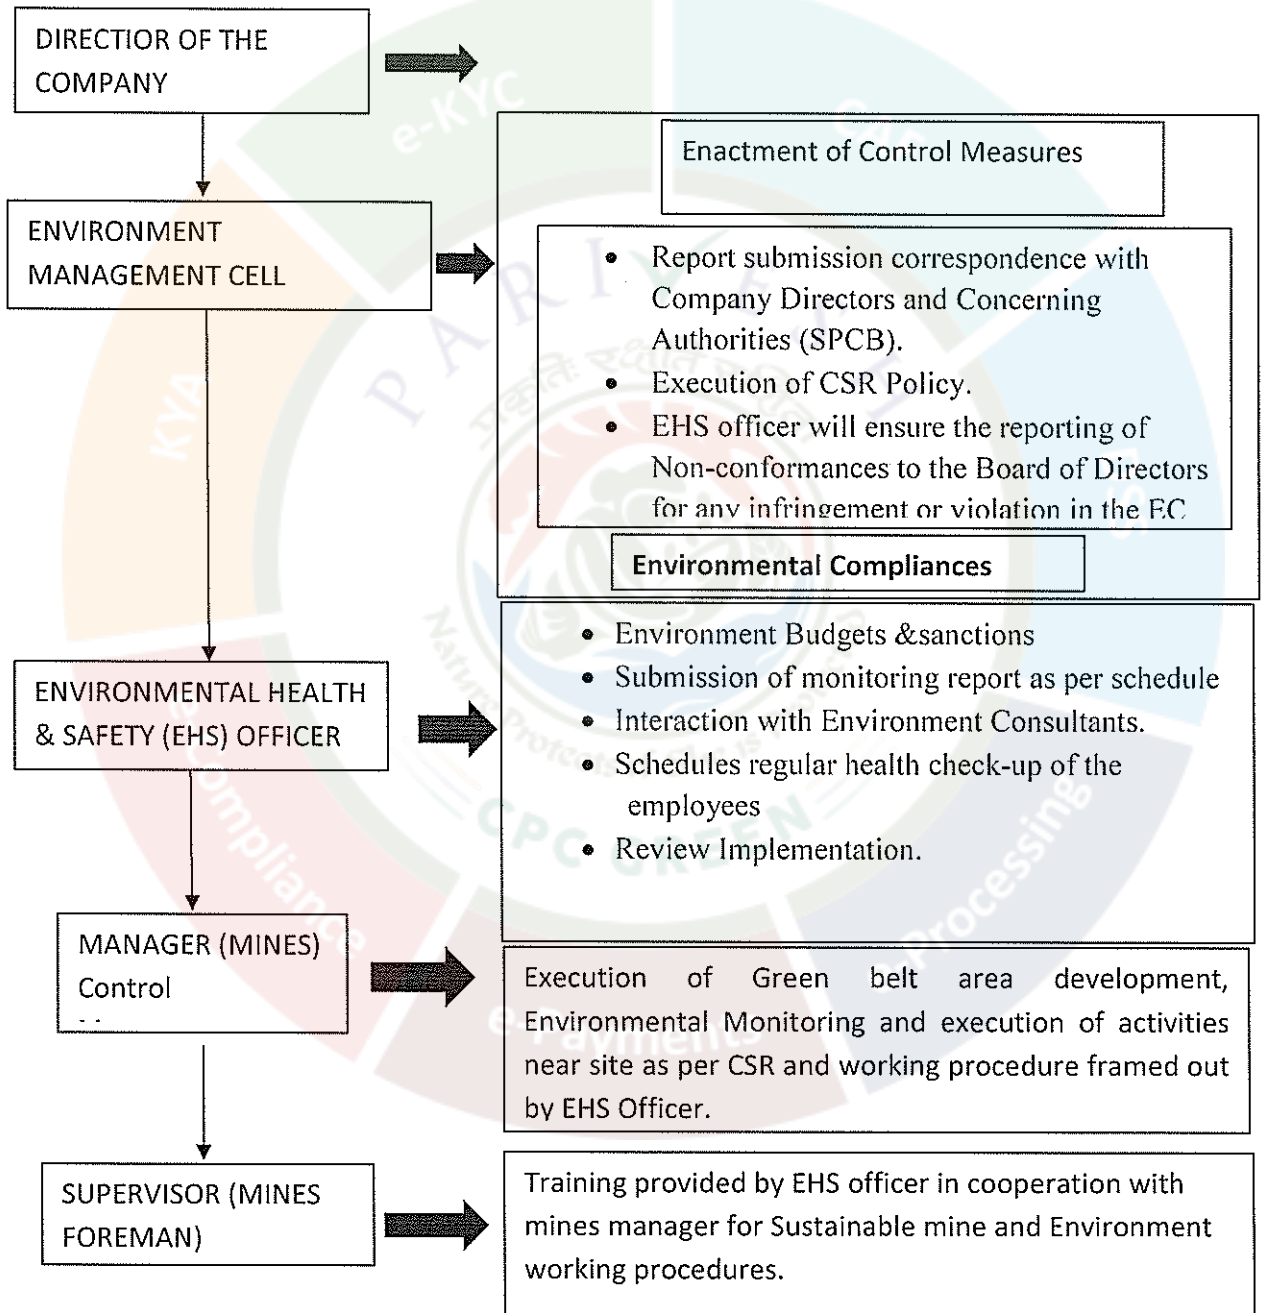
DIRECTIOR OF THE COMPANY

Enactment of Control Measures

ENVIRONMENT MANAGEMENT CELL

- Report submission correspondence with Company Directors and Concerning Authorities (SPCB).
- Execution of CSR Policy.
- EHS officer will ensure the reporting of Non-conformances to the Board of Directors for any infringement or violation in the EC

Environmental Compliances

ENVIRONMENTAL HEALTH & SAFETY (EHS) OFFICER

- Environment Budgets &sanctions
- Submission of monitoring report as per schedule
- Interaction with Environment Consultants.
- Schedules regular health check-up of the employees
- Review Implementation.

MANAGER (MINES) Control

Execution of Green belt area development, Environmental Monitoring and execution of activities near site as per CSR and working procedure framed out by EHS Officer.

SUPERVISOR (MINES FOREMAN)

Training provided by EHS officer in cooperation with mines manager for Sustainable mine and Environment working procedures.